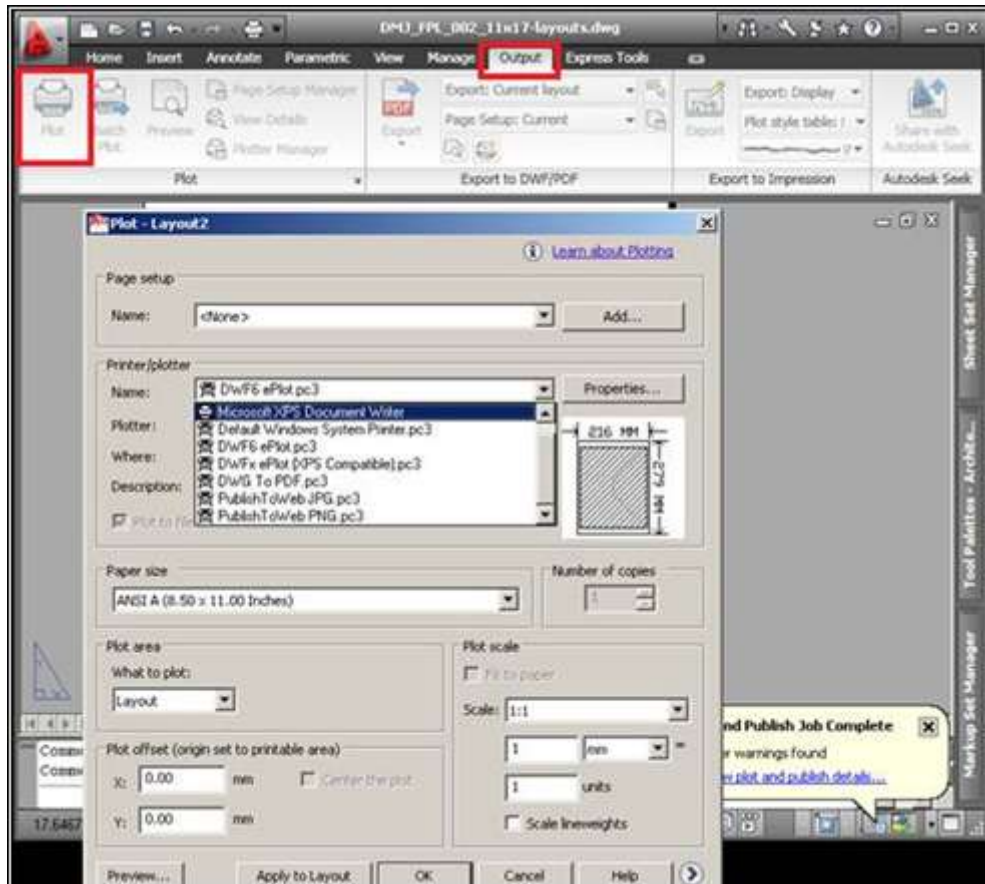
DMJ_FPL_002_11x17-layouts.dwg

Home Insert Annotate Parametric View Manage Output Express Tools

Plot Batch Plot Preview Page Setup Manager View Details Plotter Manager

Plot

PDF Export Export: Current layout Page Setup: Current

Export to DWF/PDF

Export Export: Display Plot style table: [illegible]

Export to Impression

Share with Autodesk Seek

Autodesk Seek

Plot - Layout2

Learn about Plotting

Page setup

Name: <None> Add...

Printer/plotter

Name: DWF6 ePlot.pc3 Properties...

Microsoft XPS Document Writer
Default Windows System Printer.pc3
DWF6 ePlot.pc3
DWFx ePlot (XPS Compatible).pc3
DWG To PDF.pc3
PublishToWeb JPG.pc3
PublishToWeb PNG.pc3

Plotter:

Where:

Description:

Plot to file

216 MM

279 MM

Paper size

ANSI A (8.50 x 11.00 Inches)

Number of copies

1

Plot area

What to plot:

Layout

Plot scale

Fit to paper

Scale: 1:1

1 mm =

1 units

Scale lineweights

Plot offset (origin set to printable area)

X: 0.00 mm Center the plot

Y: 0.00 mm

Preview... Apply to Layout OK Cancel Help

nd Publish Job Complete

r warnings found

v plot and publish details...

Sheet Set Manager

Tool Palettes - Archite...

Markup Set Manager

Comm
Comm

17.6467